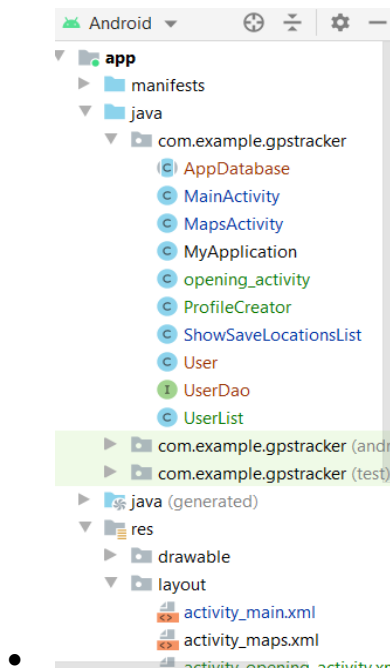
Android

app
manifests
java
com.example.gpstracker
AppDatabase
MainActivity
MapsActivity
MyApplication
opening_activity
ProfileCreator
ShowSaveLocationsList
User
UserDao
UserList
com.example.gpstracker (andr
com.example.gpstracker (test)
java (generated)
res
drawable
layout
activity_main.xml
activity_maps.xml
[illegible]